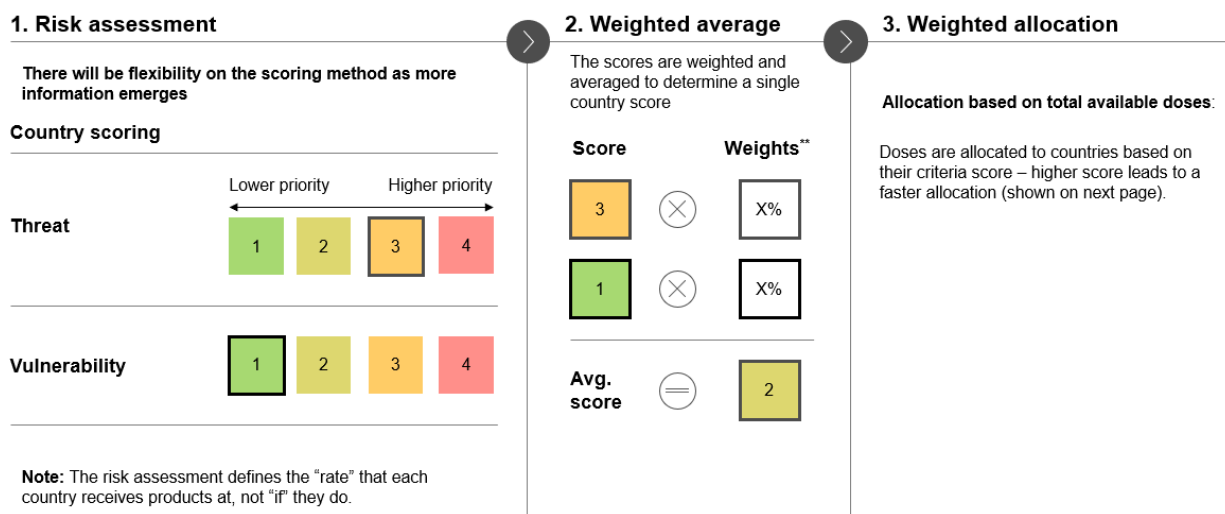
1. Risk assessment

There will be flexibility on the scoring method as more information emerges

Country scoring

Lower priority Higher priority

Threat 1 2 3 4

Vulnerability 1 2 3 4

Note: The risk assessment defines the “rate” that each country receives products at, not “if” they do.

2. Weighted average

The scores are weighted and averaged to determine a single country score

Score Weights**

3 X%

1 X%

Avg. score 2

3. Weighted allocation

Allocation based on total available doses:

Doses are allocated to countries based on their criteria score – higher score leads to a faster allocation (shown on next page).